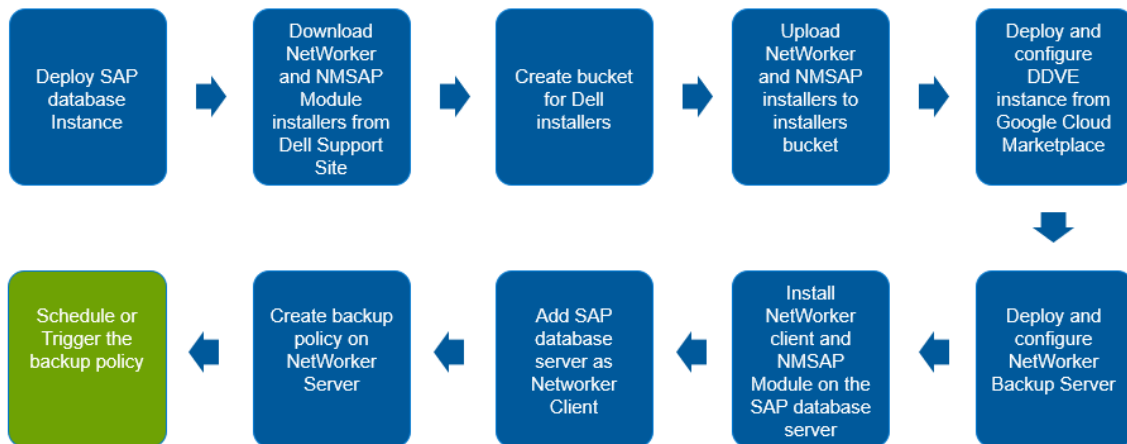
Deploy SAP database Instance

Download NetWorker and NMSAP Module installers from Dell Support Site

Create bucket for Dell installers

Upload NetWorker and NMSAP installers to installers bucket

Deploy and configure DDVE instance from Google Cloud Marketplace

Deploy and configure NetWorker Backup Server

Install NetWorker client and NMSAP Module on the SAP database server

Add SAP database server as Networker Client

Create backup policy on NetWorker Server

Schedule or Trigger the backup policy